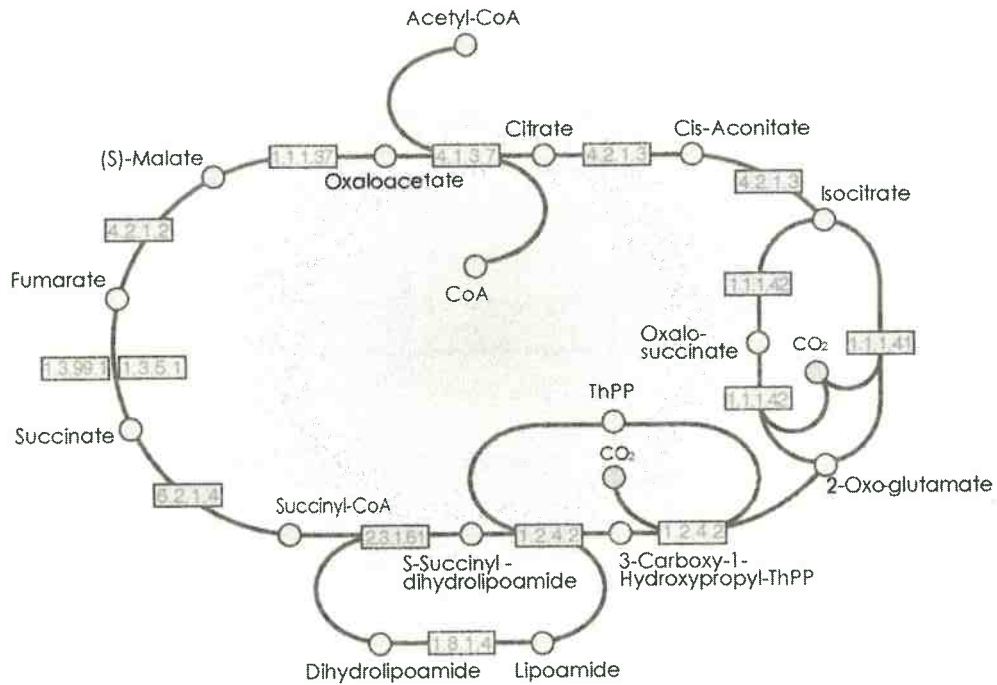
Acetyl-CoA

(S)-Malate
1.1.1.37
Oxaloacetate
4.1.3.7
Citrate
4.2.1.3
Cis-Aconitate
4.2.1.3
Isocitrate

4.2.1.2

CoA

Fumarate

1.1.1.42

Oxalo-succinate
$CO_2$
1.1.1.41

1.3.99.1
1.3.5.1

1.1.1.42

ThPP

Succinate

$CO_2$

6.2.1.4

2-Oxo-glutamate

Succinyl-CoA
2.3.1.61
1.2.4.2
1.2.4.2

S-Succinyl-dihydrolipoamide

3-Carboxy-1-Hydroxypropyl-ThPP

1.8.1.4

Dihydrolipoamide
Lipoamide